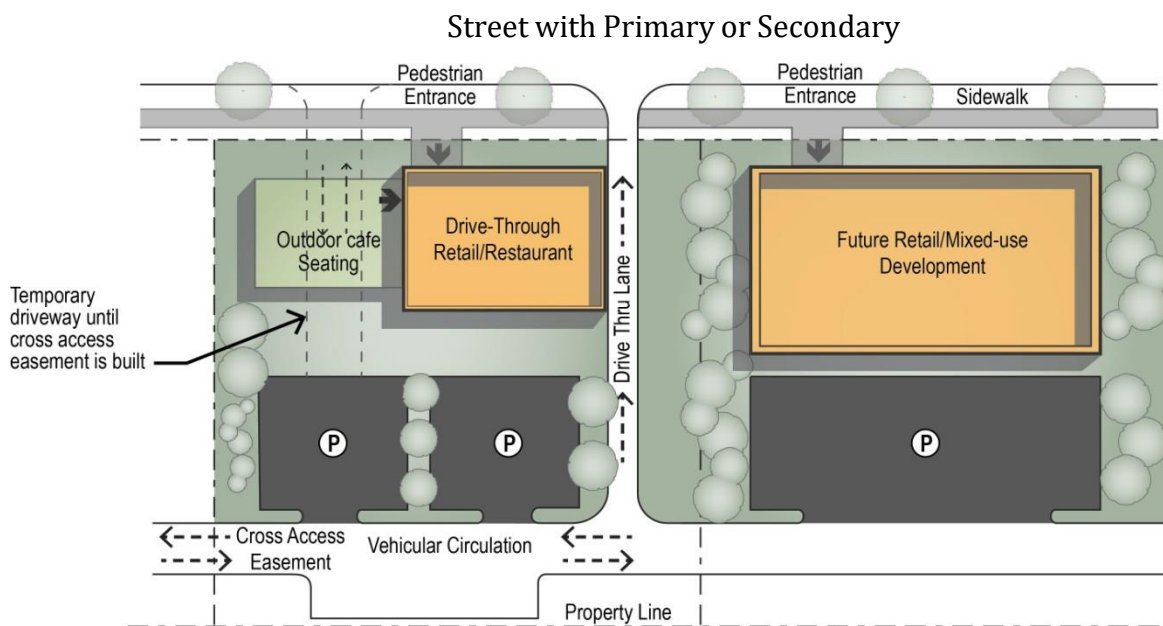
Street with Primary or Secondary

Pedestrian Entrance

Pedestrian Entrance

Sidewalk

Outdoor cafe Seating

Drive-Through Retail/Restaurant

Drive Thru Lane

Future Retail/Mixed-use Development

Temporary driveway until cross access easement is built

P

P

P

Cross Access Easement

Vehicular Circulation

Property Line